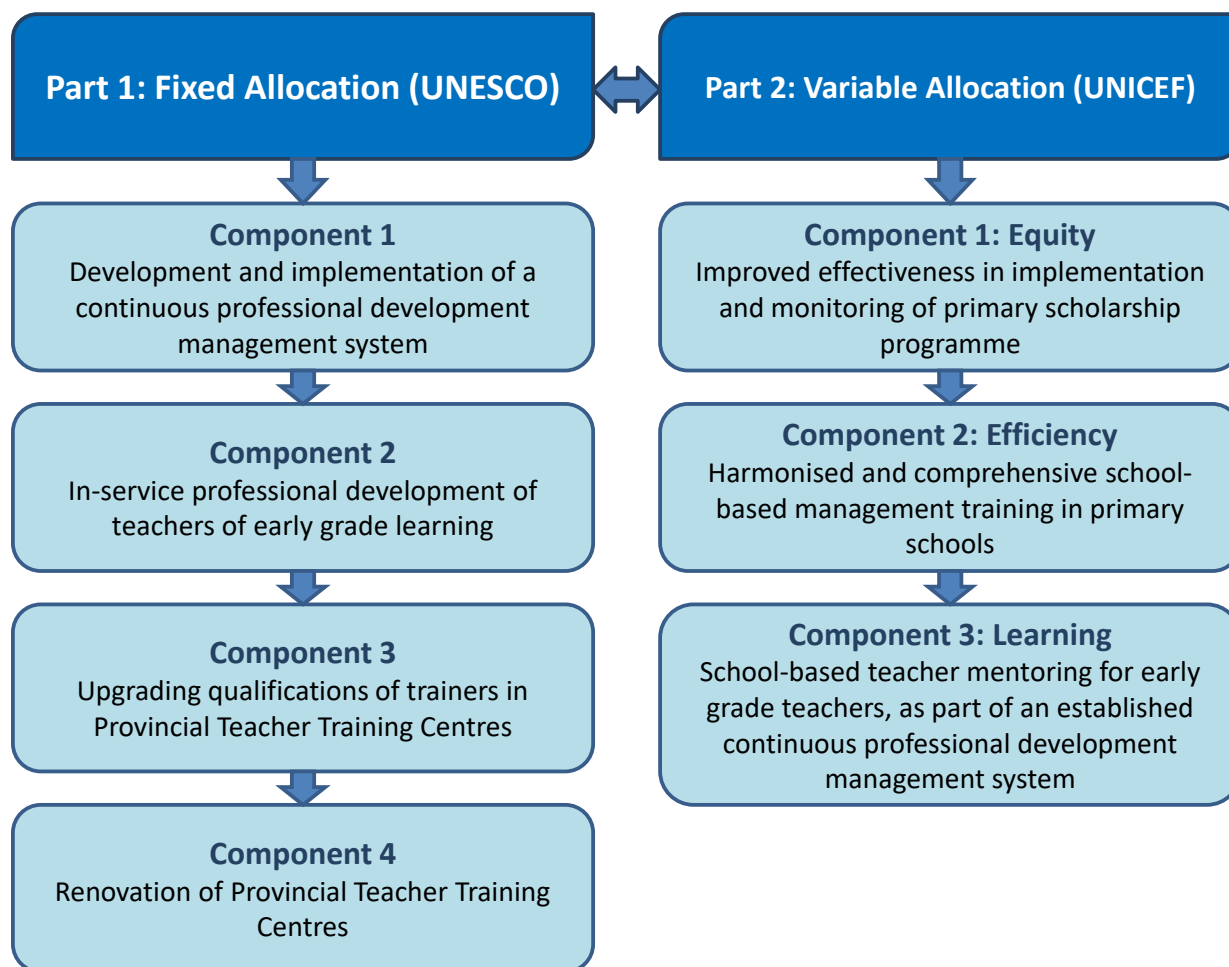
Part 1: Fixed Allocation (UNESCO)

Component 1
Development and implementation of a continuous professional development management system

Component 2
In-service professional development of teachers of early grade learning

Component 3
Upgrading qualifications of trainers in Provincial Teacher Training Centres

Component 4
Renovation of Provincial Teacher Training Centres

Part 2: Variable Allocation (UNICEF)

Component 1: Equity
Improved effectiveness in implementation and monitoring of primary scholarship programme

Component 2: Efficiency
Harmonised and comprehensive school-based management training in primary schools

Component 3: Learning
School-based teacher mentoring for early grade teachers, as part of an established continuous professional development management system